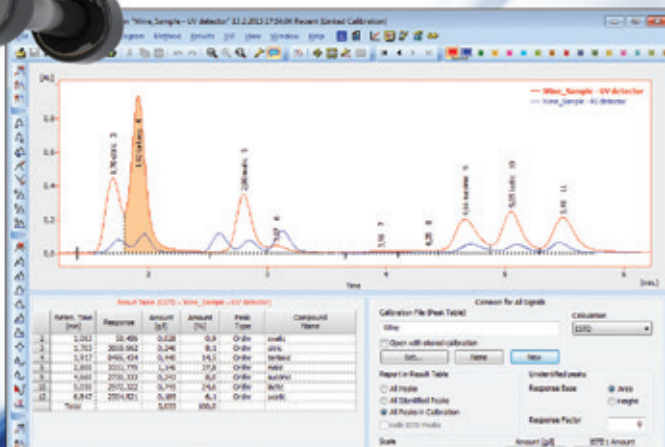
"Wine_Sample - UV detector" 13.2.2013 17:54:09 Recent (United Calibration)

Program Method Results SST View Window Help

[AU]

Wine_Sample - UV detector
Wine_Sample - RI detector

0.8

0.6

0.4

0.2

0.0

Time

[min.]

Result Table (ESTD - Wine_Sample - UV detector)

| | Reten. Time [min] | Response | Amount [g/l] | Amount [%] | Peak Type | Compound Name |
|---|---|---|---|---|---|---|
| 1 | 1,012 | 10,456 | 0,028 | 0,6 | Ordin | oxalic |
| 2 | 1,753 | 3655,902 | 0,246 | 8,3 | Ordin | citric |
| 3 | 1,917 | 8461,434 | 0,440 | 14,1 | Ordin | tartaric |
| 4 | 2,800 | 3331,779 | 1,146 | 27,8 | Ordin | malic |
| 5 | 4,660 | 2211,333 | 0,243 | 8,0 | Ordin | succinic |
| 6 | 5,050 | 2572,322 | 0,743 | 24,8 | Ordin | lactic |
| 11 | 6,047 | 2304,821 | 0,185 | 6,1 | Ordin | acetic |
| | Total | | 3,033 | 100,0 | | |

Common for all Signals

Calibration File (Peak Table)

Wine

Calculation

ESTD

Open with stored calibration

Set... Name New

Report in Result Table

All Peaks
All Identified Peaks
All Peaks in Calibration
With ISTD Peaks

Unidentified peaks

Response Base

Area
Height

Response Factor

0

Scale

Amount [g/l]

ISTD Amount